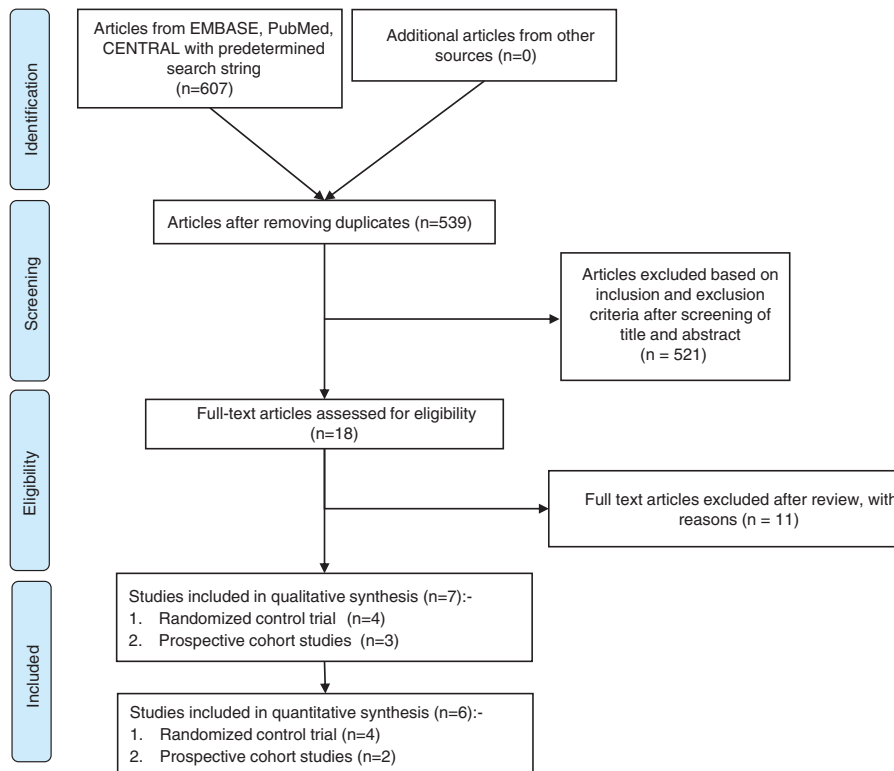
Identification

Articles from EMBASE, PubMed, CENTRAL with predetermined search string (n=607)

Additional articles from other sources (n=0)

Screening

Articles after removing duplicates (n=539)

Articles excluded based on inclusion and exclusion criteria after screening of title and abstract (n = 521)

Eligibility

Full-text articles assessed for eligibility (n=18)

Full text articles excluded after review, with reasons (n = 11)

Included

Studies included in qualitative synthesis (n=7):-
1. Randomized control trial (n=4)
2. Prospective cohort studies (n=3)

Studies included in quantitative synthesis (n=6):-
1. Randomized control trial (n=4)
2. Prospective cohort studies (n=2)